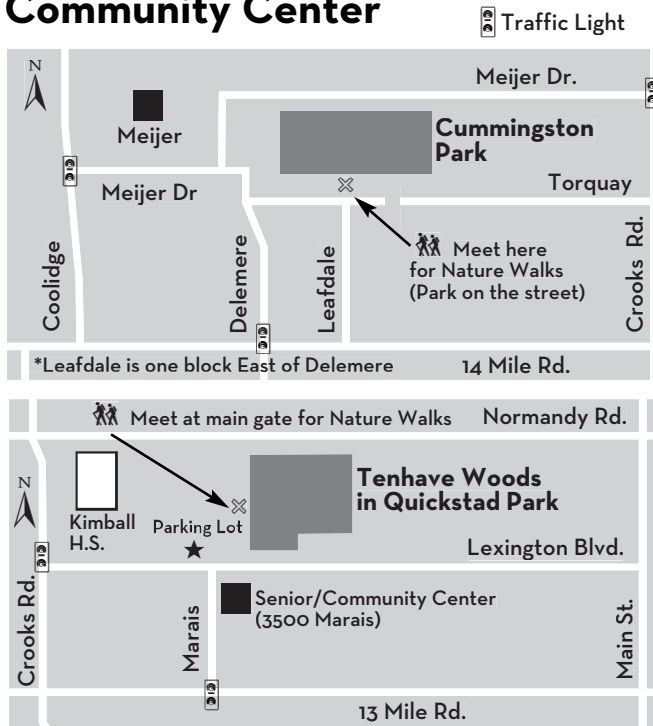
Community Center

Traffic Light

N

Meijer Dr.

Meijer

Cummingston Park

Meijer Dr

Torquay

Meet here for Nature Walks (Park on the street)

Coolidge

Delemere

Leafdale

Crooks Rd.

*Leafdale is one block East of Delemere

14 Mile Rd.

Meet at main gate for Nature Walks

Normandy Rd.

N

Kimball H.S.

Parking Lot

Tenhave Woods in Quickstad Park

Lexington Blvd.

Crooks Rd.

Marais

Senior/Community Center (3500 Marais)

Main St.

13 Mile Rd.